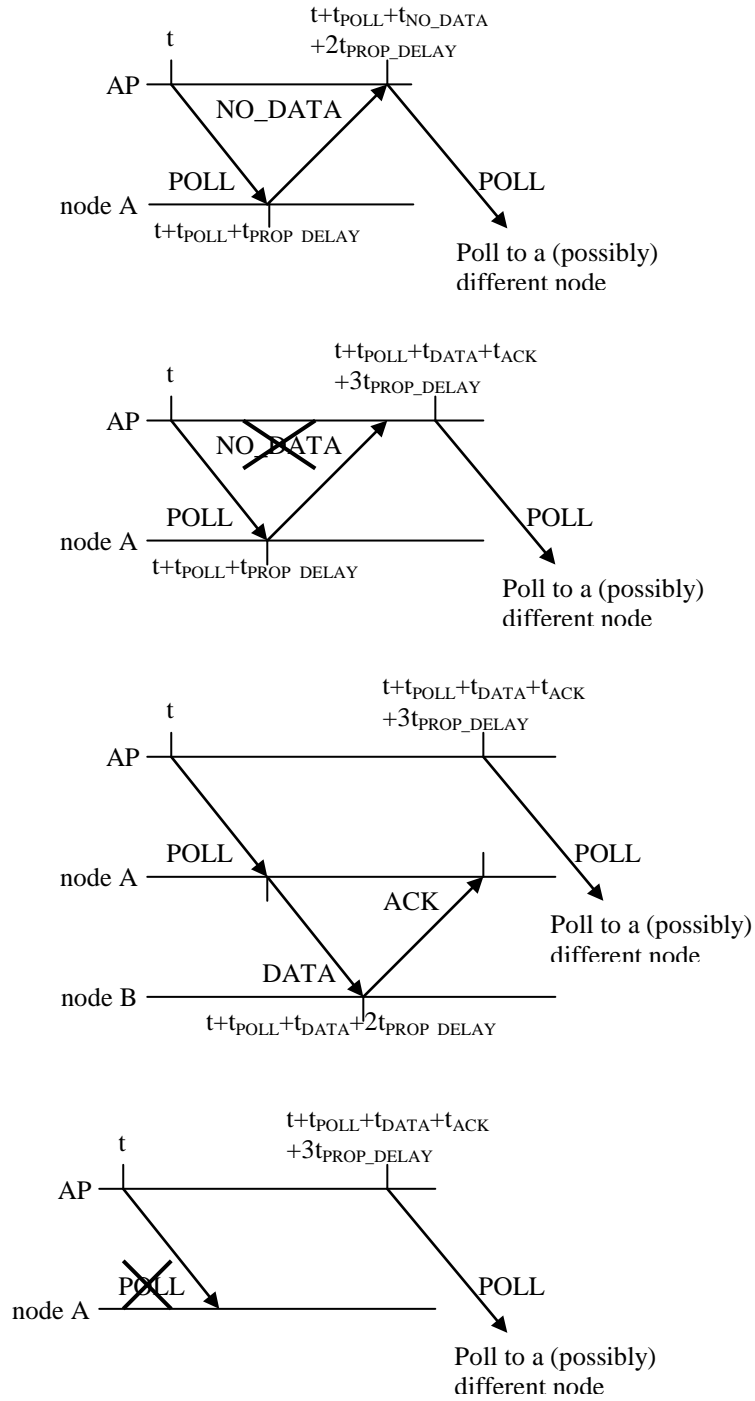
t

$t+t_{POLL}+t_{NO\_DATA}$
$+2t_{PROP\_DELAY}$

AP

NO_DATA

POLL

node A

$t+t_{POLL}+t_{PROP\_DELAY}$

POLL

Poll to a (possibly) different node

t

$t+t_{POLL}+t_{DATA}+t_{ACK}$
$+3t_{PROP\_DELAY}$

AP

NO_DATA

POLL

node A

$t+t_{POLL}+t_{PROP\_DELAY}$

POLL

Poll to a (possibly) different node

t

$t+t_{POLL}+t_{DATA}+t_{ACK}$
$+3t_{PROP\_DELAY}$

AP

POLL

node A

ACK

POLL

Poll to a (possibly) different node

DATA

node B

$t+t_{POLL}+t_{DATA}+2t_{PROP\_DELAY}$

t

$t+t_{POLL}+t_{DATA}+t_{ACK}$
$+3t_{PROP\_DELAY}$

AP

POLL

node A

POLL

Poll to a (possibly) different node